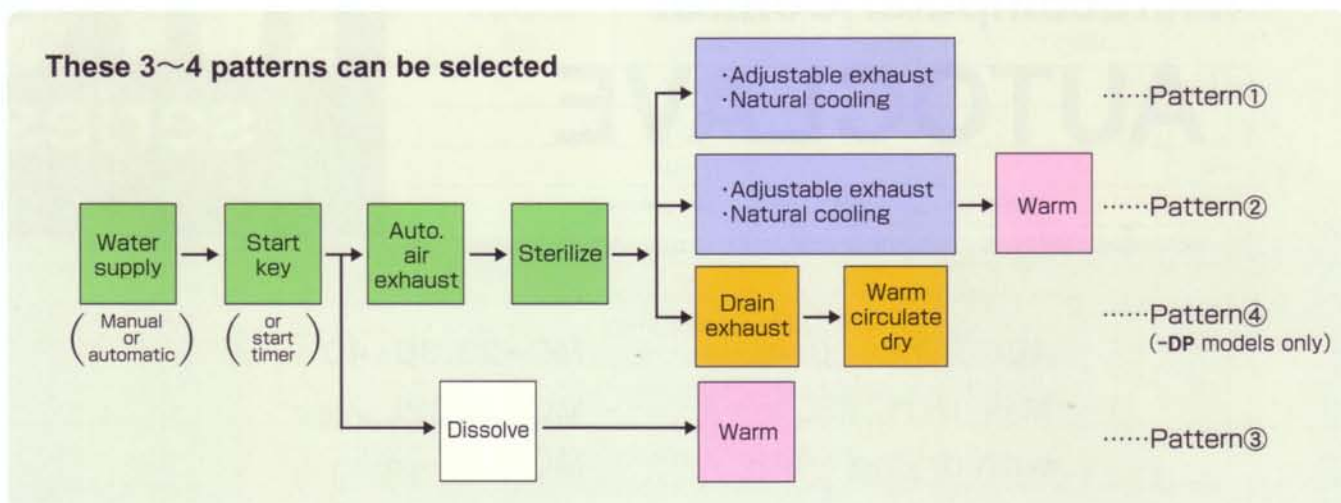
These 3～4 patterns can be selected

Water supply
(Manual or automatic)

Start key
(or start timer)

Auto. air exhaust

Sterilize

·Adjustable exhaust
·Natural cooling

······Pattern①

·Adjustable exhaust
·Natural cooling

Warm

······Pattern②

Drain exhaust

Warm circulate dry

······Pattern④
(-DP models only)

Dissolve

Warm

······Pattern③